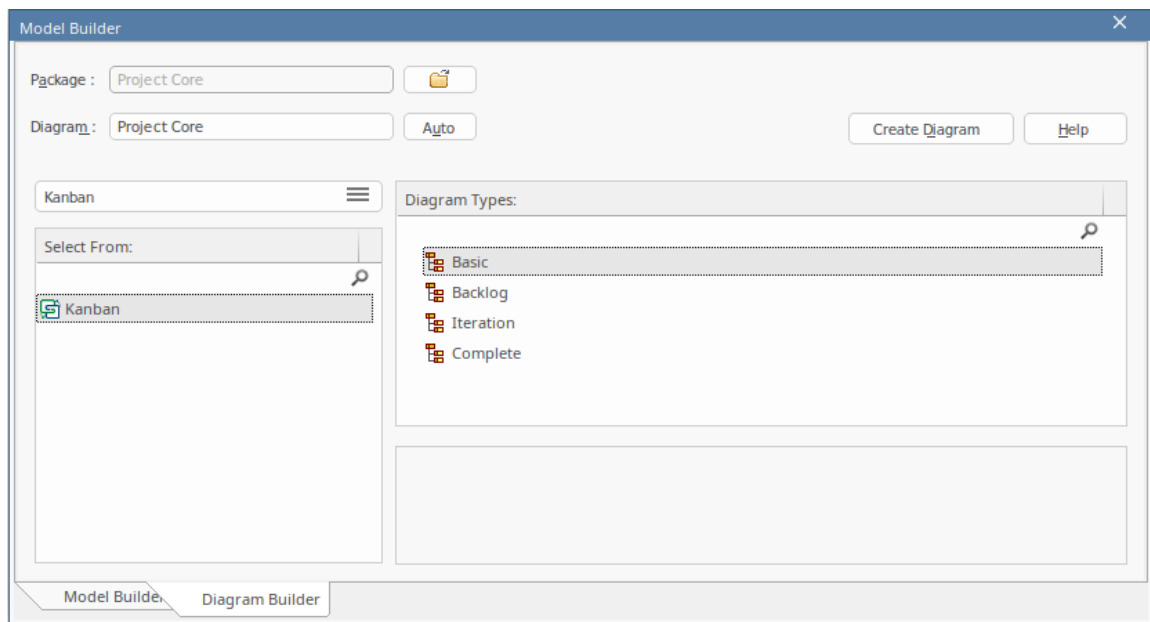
Model Builder

Package : Project Core

Diagram : Project Core

Auto

Create Diagram

Help

Kanban

Select From:

Kanban

Diagram Types:

Basic

Backlog

Iteration

Complete

Model Builder

Diagram Builder